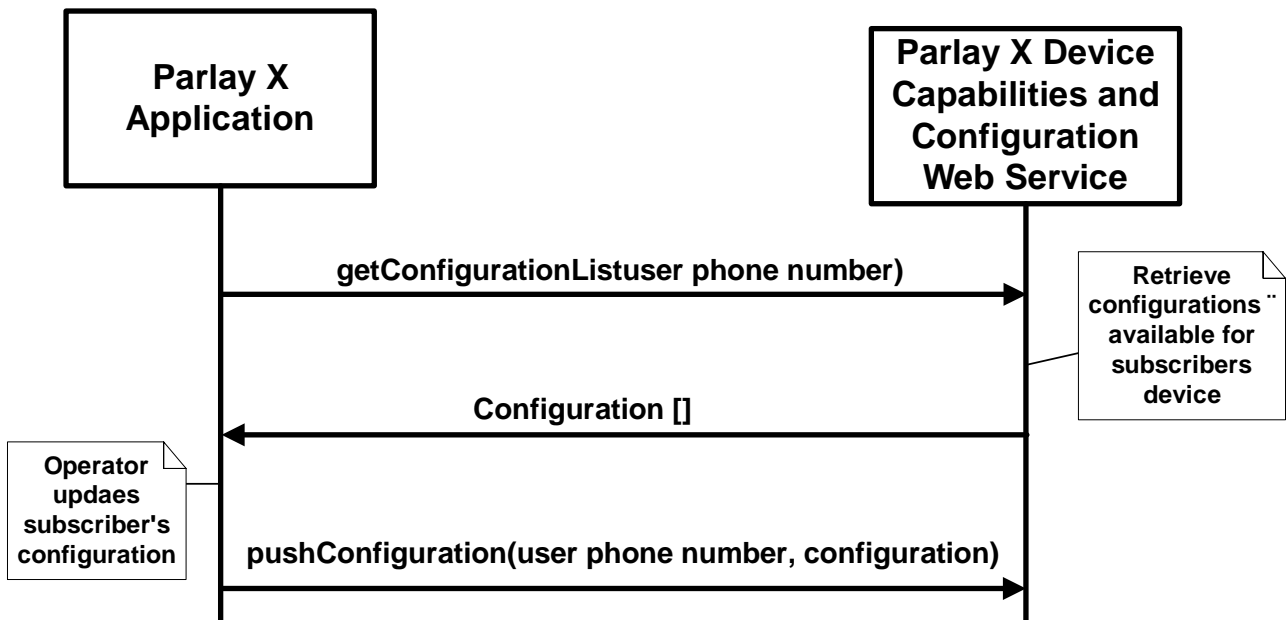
Parlay X Application

Parlay X Device Capabilities and Configuration Web Service

getConfigurationListuser phone number)

Retrieve configurations ¨ available for subscribers device

Configuration []

Operator updaes subscriber's configuration

pushConfiguration(user phone number, configuration)